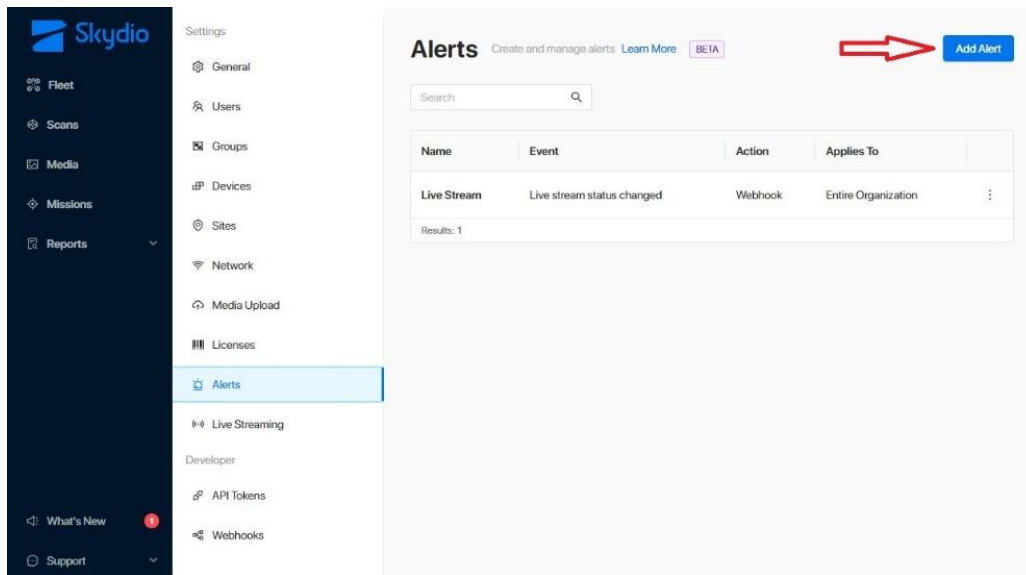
Skydio

Fleet
Scans
Media
Missions
Reports

What's New 1
Support

Settings
General
Users
Groups
Devices
Sites
Network
Media Upload
Licenses
Alerts
Live Streaming
Developer
API Tokens
Webhooks

Alerts Create and manage alerts Learn More BETA

Add Alert

Search

| Name | Event | Action | Applies To |
|---|---|---|---|
| Live Stream | Live stream status changed | Webhook | Entire Organization |

Results: 1